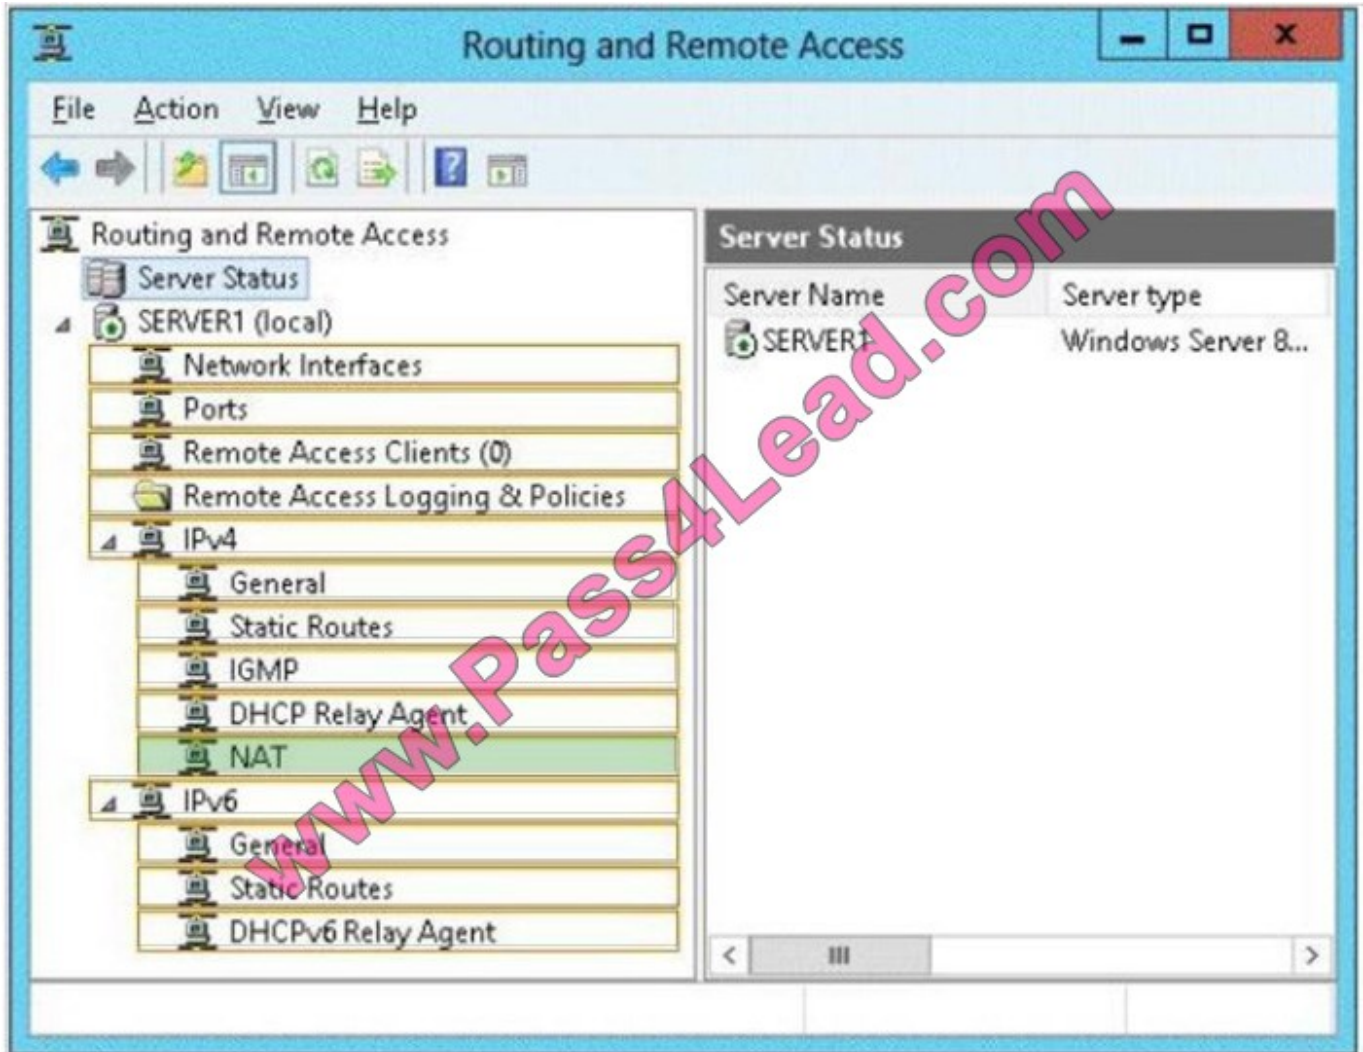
Routing and Remote Access

File Action View Help

Routing and Remote Access
Server Status
SERVER1 (local)
Network Interfaces
Ports
Remote Access Clients (0)
Remote Access Logging & Policies
IPv4
General
Static Routes
IGMP
DHCP Relay Agent
NAT
IPv6
General
Static Routes
DHCPv6 Relay Agent

Server Status

| Server Name | Server type |
|---|---|
| SERVER1 | Windows Server 8... |

www.Pass4Lead.com